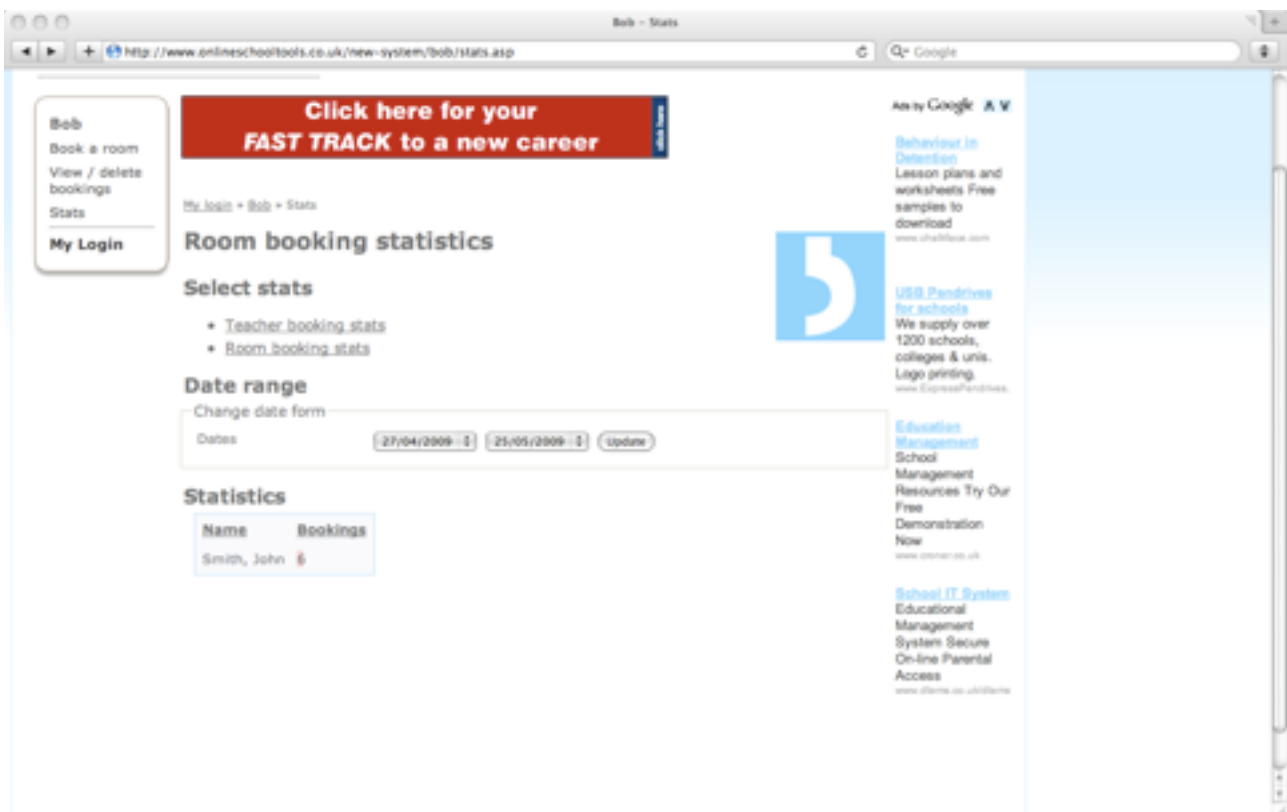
Bob - Stats

http://www.onlineschooltools.co.uk/new-system/bob/stats.asp

Q- Google

Bob
Book a room
View / delete bookings
Stats
My Login

Click here for your FAST TRACK to a new career

click here

My login » Bob » Stats

Room booking statistics

Select stats

- Teacher booking stats
- Room booking stats

Date range

Change date form

Dates 27/04/2009 25/05/2009 Update

Statistics

| Name | Bookings |
|---|---|
| Smith, John | 6 |

Ads by Google

Behaviour in Detention
Lesson plans and worksheets Free samples to download
www.chalkface.com

USB Pendrives for schools
We supply over 1200 schools, colleges & unis. Logo printing.
www.ExpressPendrives.

Education Management
School Management Resources Try Our Free Demonstration Now
www.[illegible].co.uk

School IT System
Educational Management System Secure On-line Parental Access
www.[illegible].co.uk/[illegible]